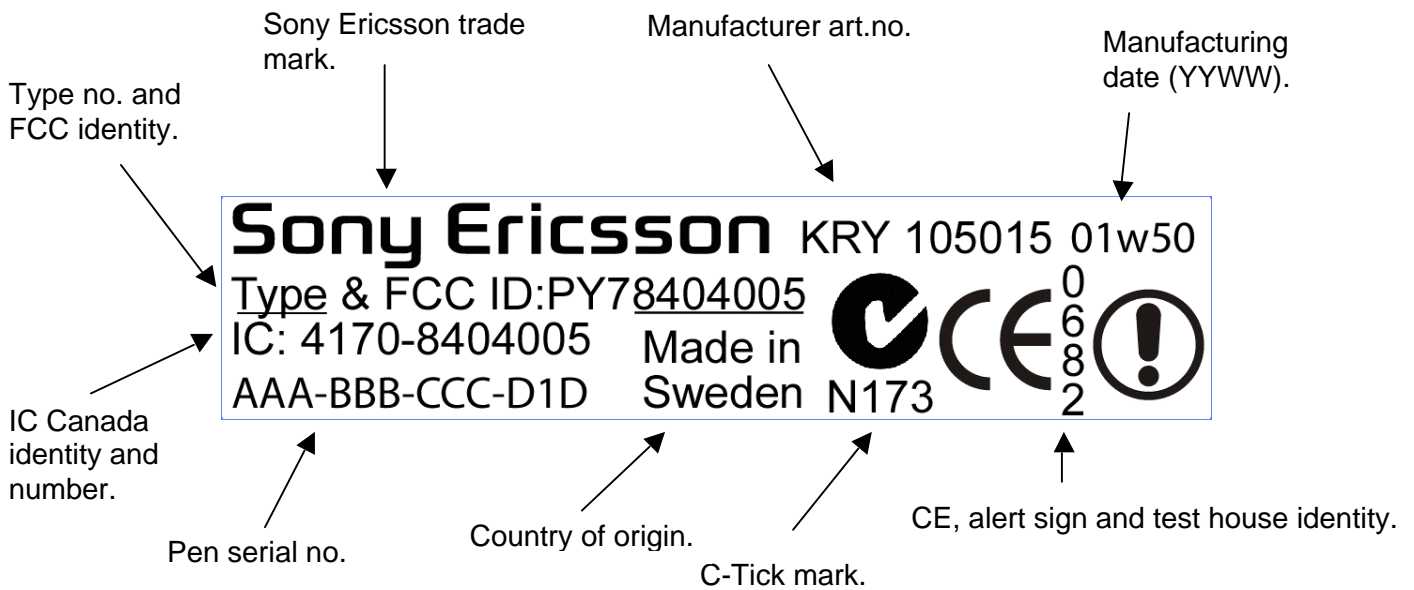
Sony Ericsson trade mark.

Manufacturer art.no.

Manufacturing date (YYWW).

Type no. and FCC identity.

Sony Ericsson KRY 105015 01w50

Type & FCC ID:PY78404005

IC: 4170-8404005

AAA-BBB-CCC-D1D

Made in Sweden

N173

CE 0682

IC Canada identity and number.

Pen serial no.

Country of origin.

C-Tick mark.

CE, alert sign and test house identity.